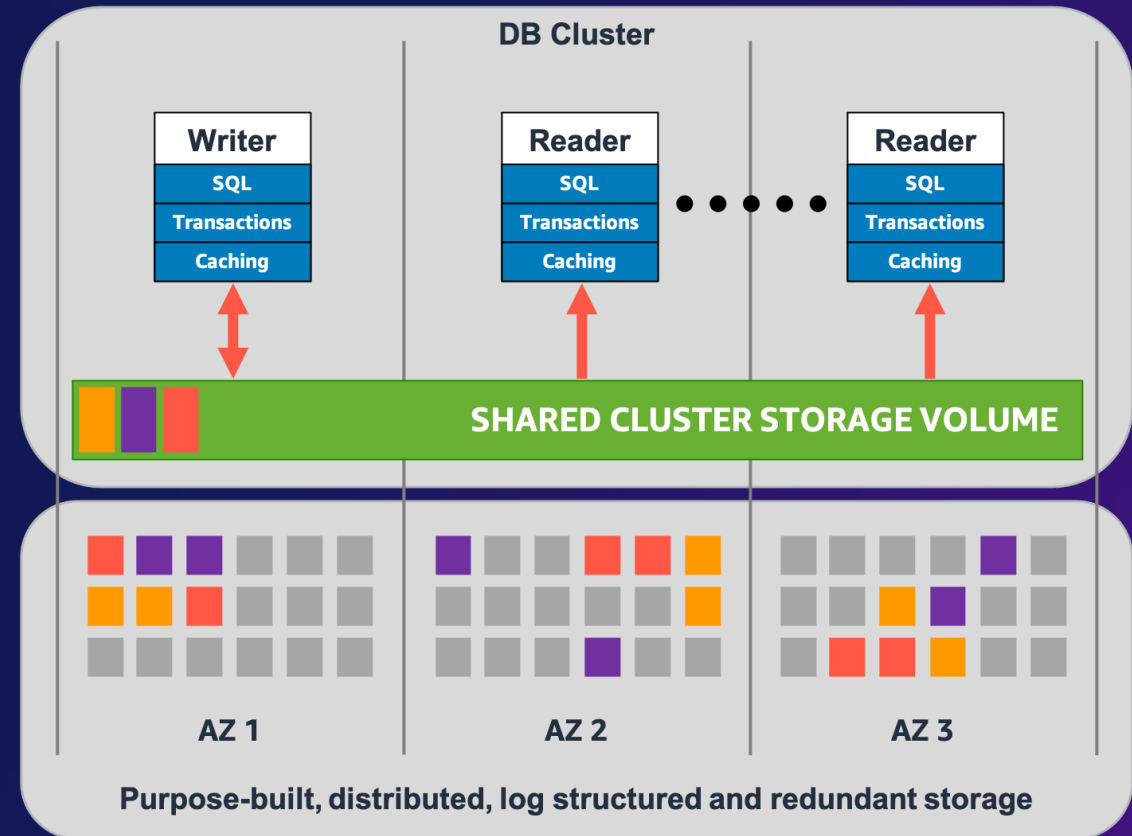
DB Cluster

Writer
SQL
Transactions
Caching

Reader
SQL
Transactions
Caching

Reader
SQL
Transactions
Caching

SHARED CLUSTER STORAGE VOLUME

AZ 1

AZ 2

AZ 3

Purpose-built, distributed, log structured and redundant storage